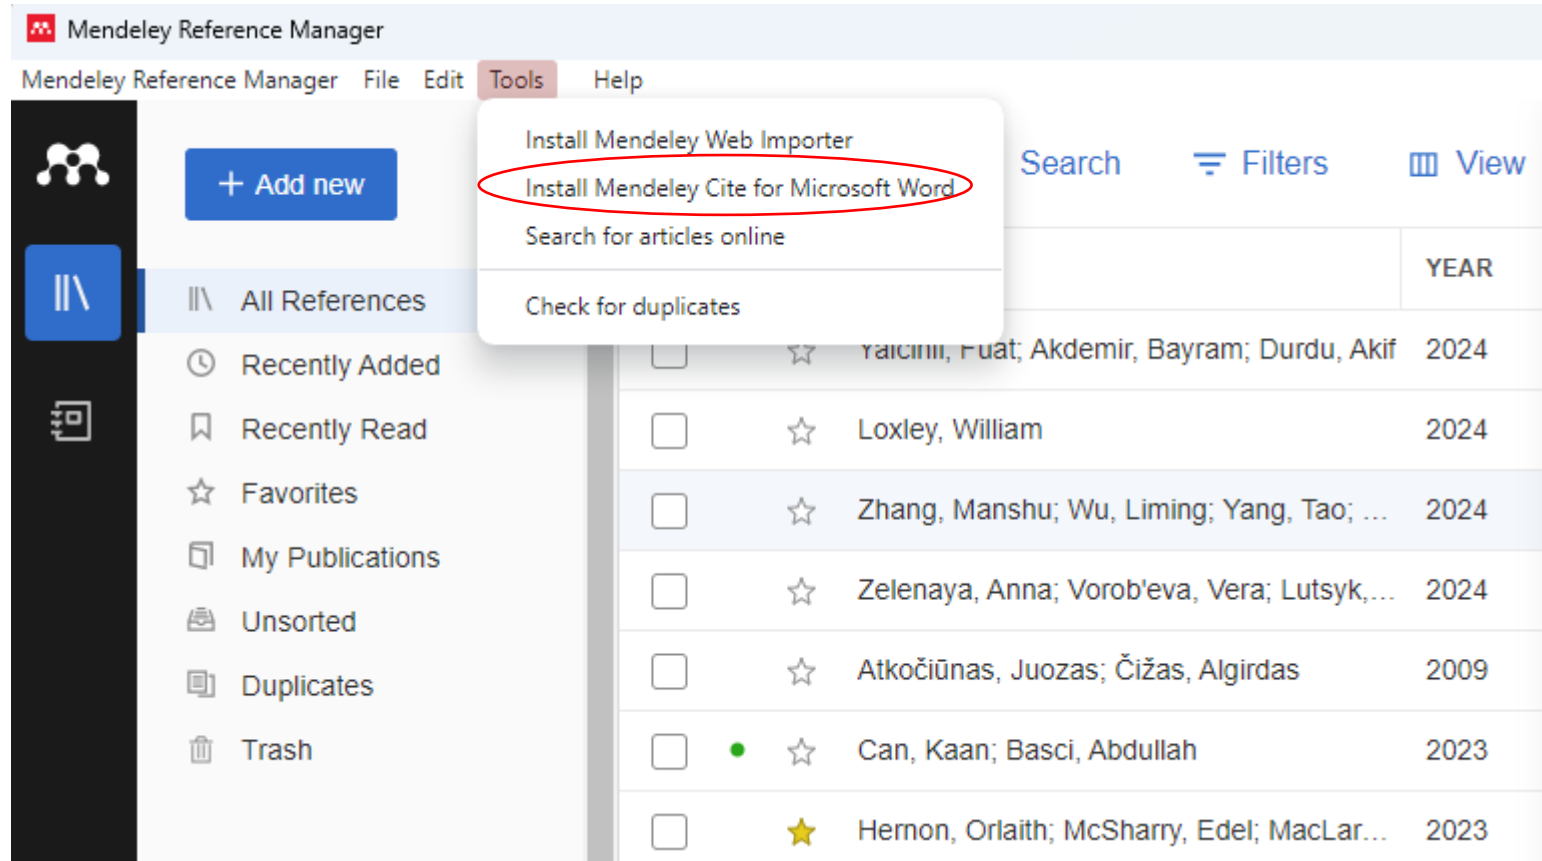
Mendeley Reference Manager

Mendeley Reference Manager File Edit Tools Help

Install Mendeley Web Importer
Install Mendeley Cite for Microsoft Word
Search for articles online
Check for duplicates

+ Add new

All References
Recently Added
Recently Read
Favorites
My Publications
Unsorted
Duplicates
Trash

Search Filters View

| | | AUTHORS | YEAR |
|---|---|---|---|
| | | Yalcinli, Fuat; Akdemir, Bayram; Durdu, Akif | 2024 |
| | | Loxley, William | 2024 |
| | | Zhang, Manshu; Wu, Liming; Yang, Tao; ... | 2024 |
| | | Zelenaya, Anna; Vorob'eva, Vera; Lutsyk,... | 2024 |
| | | Atkočiūnas, Juozas; Čižas, Algirdas | 2009 |
| | | Can, Kaan; Basci, Abdullah | 2023 |
| | | Hernon, Orlaith; McSharry, Edel; MacLar... | 2023 |